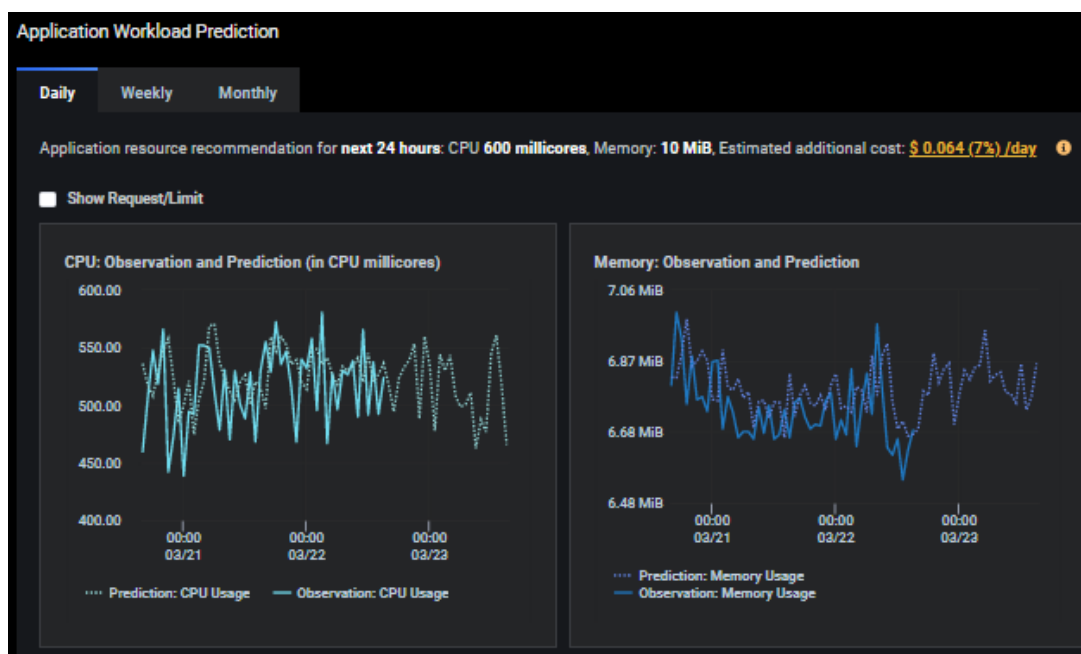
Application Workload Prediction

Daily Weekly Monthly

Application resource recommendation for **next 24 hours**: CPU **600 millicores**, Memory: **10 MiB**, Estimated additional cost: $ 0.064 (7%) /day

Show Request/Limit

CPU: Observation and Prediction (in CPU millicores)

600.00
550.00
500.00
450.00
400.00

00:00 03/21
00:00 03/22
00:00 03/23

Prediction: CPU Usage
Observation: CPU Usage

Memory: Observation and Prediction

7.06 MiB
6.87 MiB
6.68 MiB
6.48 MiB

00:00 03/21
00:00 03/22
00:00 03/23

Prediction: Memory Usage
Observation: Memory Usage